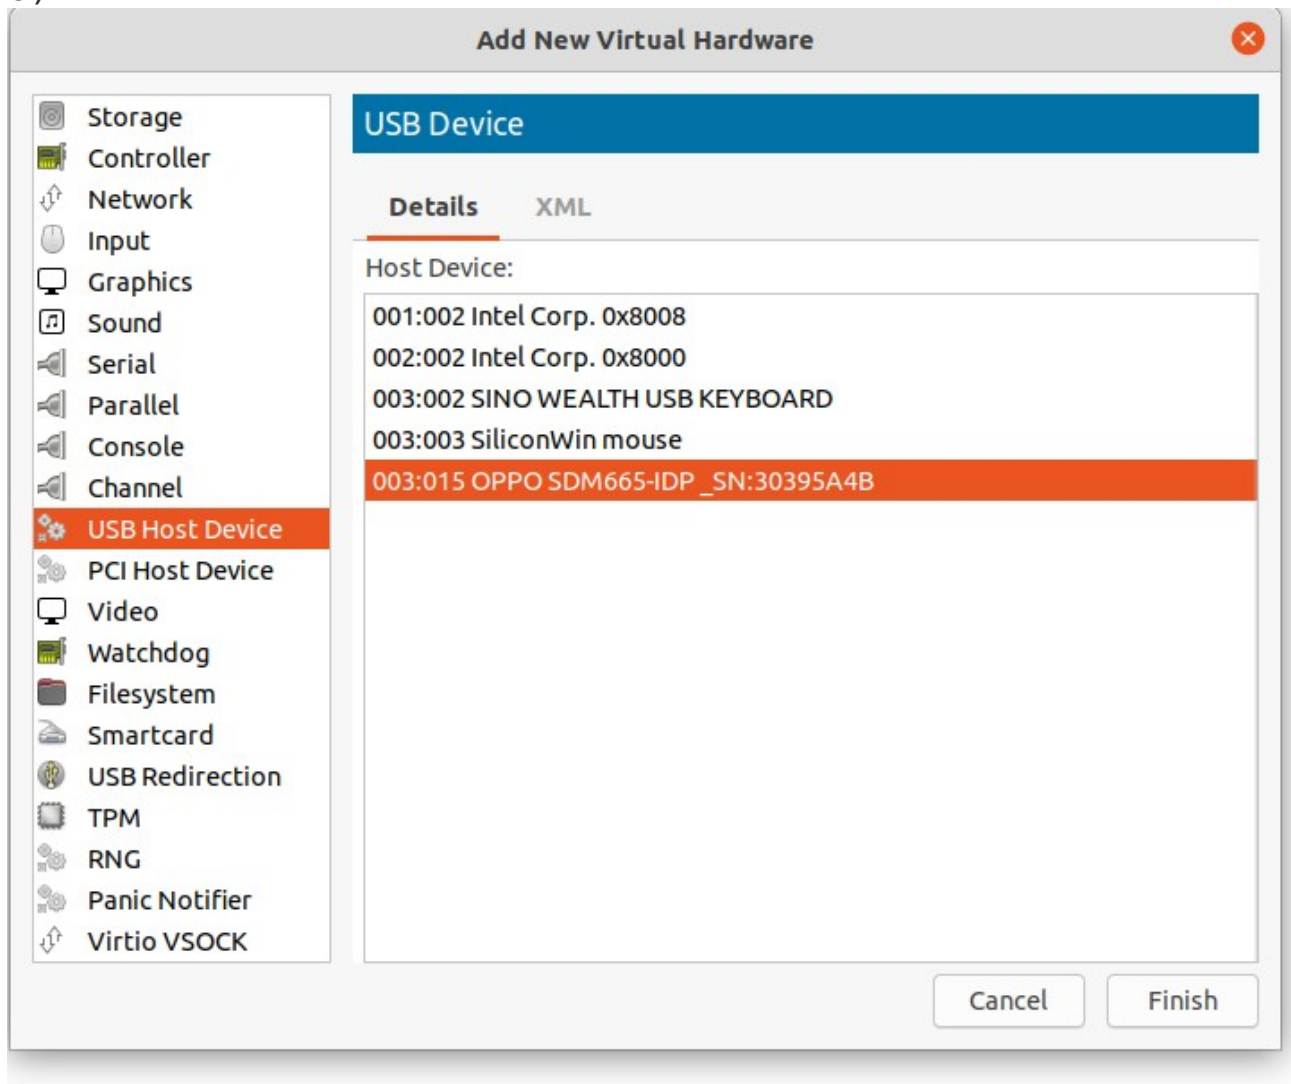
Add New Virtual Hardware

Storage
Controller
Network
Input
Graphics
Sound
Serial
Parallel
Console
Channel
USB Host Device
PCI Host Device
Video
Watchdog
Filesystem
Smartcard
USB Redirection
TPM
RNG
Panic Notifier
Virtio VSOCK

USB Device

Details XML

Host Device:

001:002 Intel Corp. 0x8008
002:002 Intel Corp. 0x8000
003:002 SINO WEALTH USB KEYBOARD
003:003 SiliconWin mouse
003:015 OPPO SDM665-IDP _SN:30395A4B

Cancel Finish